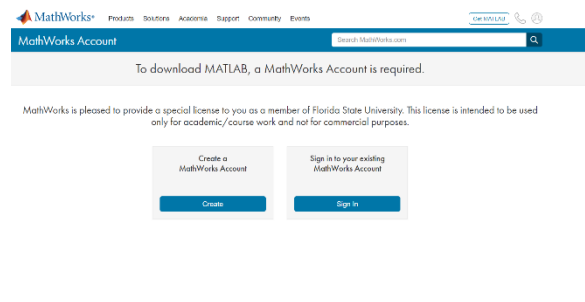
MathWorks®

Products Solutions Academia Support Community Events

Get MATLAB

MathWorks Account

Search MathWorks.com

To download MATLAB, a MathWorks Account is required.

MathWorks is pleased to provide a special license to you as a member of Florida State University. This license is intended to be used only for academic/course work and not for commercial purposes.

Create a MathWorks Account

Create

Sign in to your existing MathWorks Account

Sign In